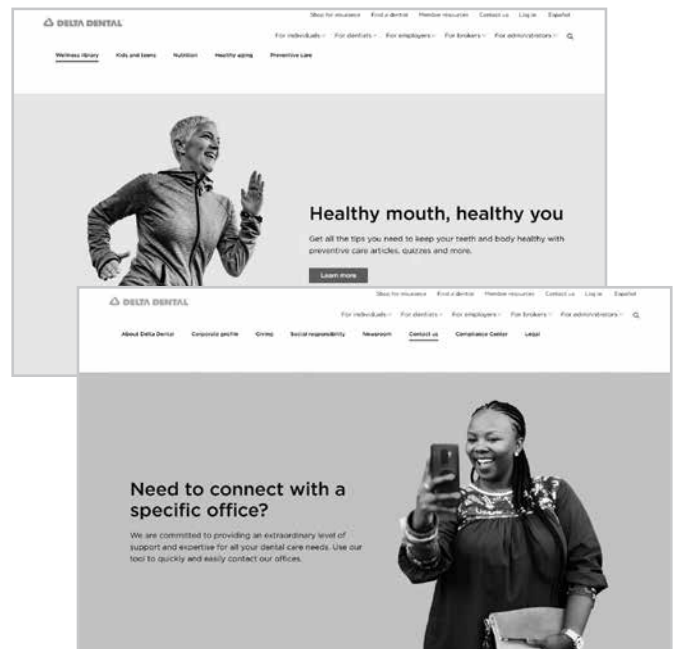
DELTA DENTAL

Shop for insurance Find a dentist Member resources Contact us Log in Español

For individuals For dentists For employers For brokers For administrators

Wellness library Kids and teens Nutrition Healthy aging Preventive care

Healthy mouth, healthy you

Get all the tips you need to keep your teeth and body healthy with preventive care articles, quizzes and more.

Learn more

DELTA DENTAL

Shop for insurance Find a dentist Member resources Contact us Log in Español

For individuals For dentists For employers For brokers For administrators

About Delta Dental Corporate profile Giving Social responsibility Newsroom Contact us Compliance Center Legal

Need to connect with a specific office?

We are committed to providing an extraordinary level of support and expertise for all your dental care needs. Use our tool to quickly and easily contact our offices.